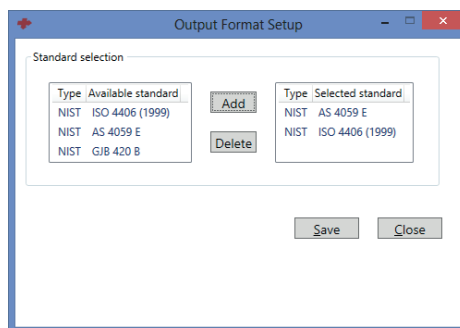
Output Format Setup

Standard selection

| Type | Available standard |
|---|---|
| NIST | ISO 4406 (1999) |
| NIST | AS 4059 E |
| NIST | GJB 420 B |

Add

Delete

| Type | Selected standard |
|---|---|
| NIST | AS 4059 E |
| NIST | ISO 4406 (1999) |

Save

Close